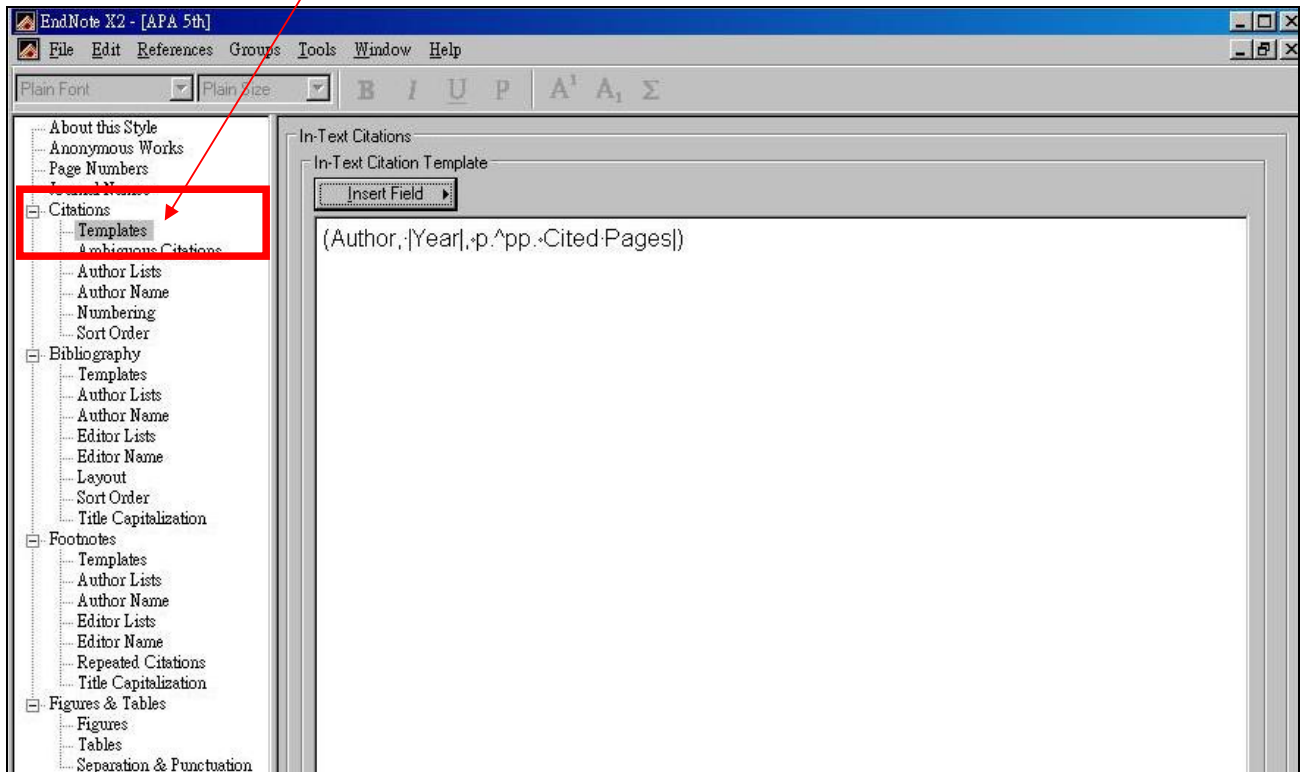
EndNote X2 - [APA 5th]

File Edit References Groups Tools Window Help

Plain Font Plain Size B I U P $A^1$ $A_1$ Σ

About this Style
Anonymous Works
Page Numbers
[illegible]
Citations
Templates
Ambiguous Citations
Author Lists
Author Name
Numbering
Sort Order
Bibliography
Templates
Author Lists
Author Name
Editor Lists
Editor Name
Layout
Sort Order
Title Capitalization
Footnotes
Templates
Author Lists
Author Name
Editor Lists
Editor Name
Repeated Citations
Title Capitalization
Figures & Tables
Figures
Tables
Separation & Punctuation

In-Text Citations
In-Text Citation Template
Insert Field

(Author,·|Year|,·p.^pp.·Cited·Pages|)